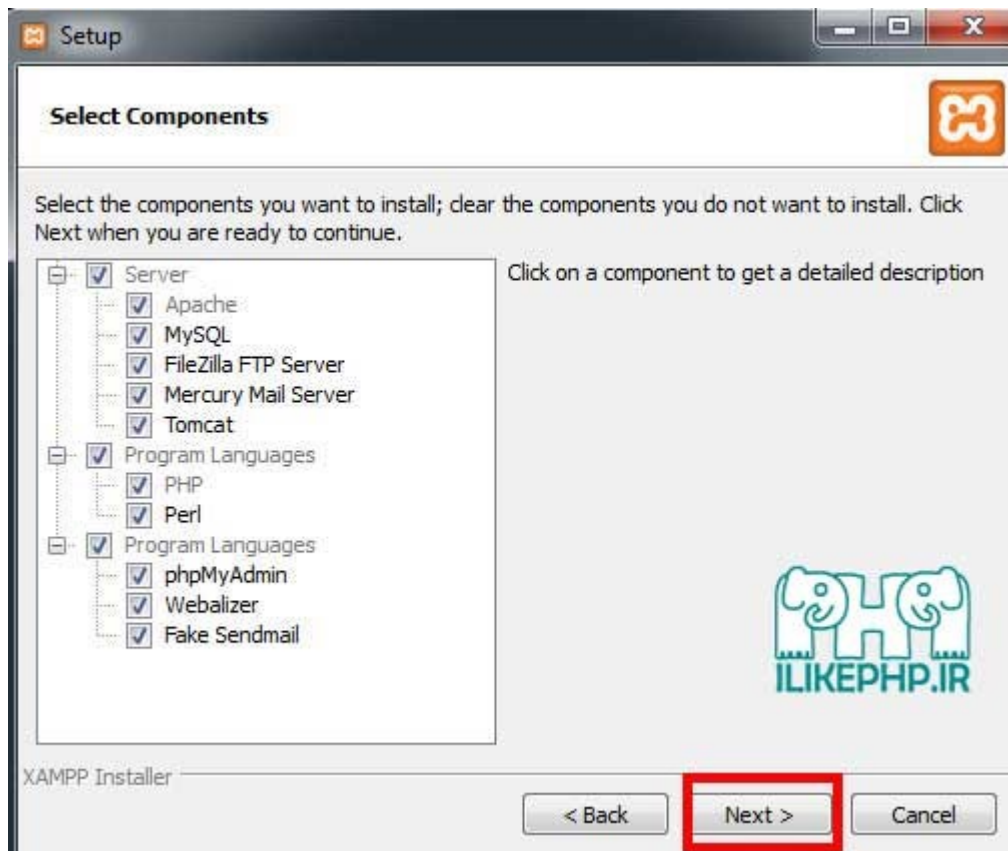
Setup

Select Components

Select the components you want to install; clear the components you do not want to install. Click Next when you are ready to continue.

Server
Apache
MySQL
FileZilla FTP Server
Mercury Mail Server
Tomcat
Program Languages
PHP
Perl
Program Languages
phpMyAdmin
Webalizer
Fake Sendmail

Click on a component to get a detailed description

ILIKEPHP.IR

XAMPP Installer

< Back
Next >
Cancel